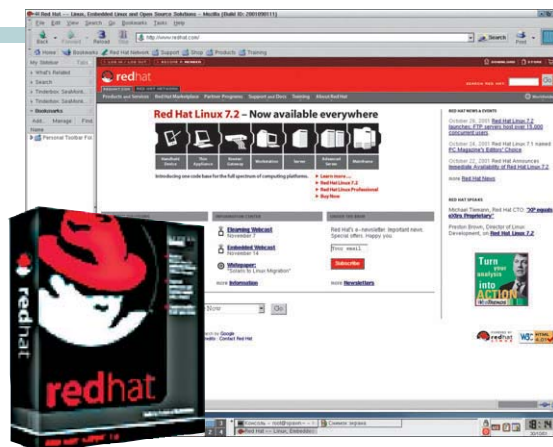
Red Hat -- Linux, Embedded Linux and Open Source Solutions - Mozilla {Build ID: 2001080111}

File Edit View Search Go Bookmarks Tasks Help

Back Forward Reload Stop http://www.redhat.com/ Search Print

Home Bookmarks Red Hat Network Support Shop Products Training

My Sidebar Tabs

What's Related

Search

Tinderbox: SeaMonk...

Tinderbox: SeaMonk...

Bookmarks

Add... Manage File

Name

Personal Toolbar Fol

redhat

Products and Services RedHat Marketplace Partner Programs Support and Docs Training About Red Hat

Red Hat Linux 7.2 – Now available everywhere

Handheld Device Thin Appliance Home/Gateway Workstation Server Advanced Server Mainframe

Introducing one code base for the full spectrum of computing platforms...

Learn more...

Red Hat Linux 7.2

Red Hat Linux Professional

Buy Now

INFORMATION CENTER

Elearning Webcast November 7

Embedded Webcast November 14

Whitepaper: "Solaris to Linux Migration"

more Information

UNDER THE RADAR

Red Hat's e-newsletter. Important news. Special offers. Happy you.

Your email

Subscribe

more Newsletters

Go

RED HAT NEWS & EVENTS

October 26, 2001 Red Hat Linux 7.2 launches; FTP servers host over 15,000 concurrent users

October 24, 2001 Red Hat Linux 7.1 named PC Magazine's Editors' Choice

October 22, 2001 Red Hat Announces Immediate Availability of Red Hat Linux 7.2

more Red Hat News

RED HAT SPEAKS

Michael Tiemann, Red Hat CTO: "Is Microsoft's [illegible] Proprietary"

Preston Brown, Director of Linux Development, on Red Hat Linux 7.2

Turn your analysis into ACTION

redhat

redhat